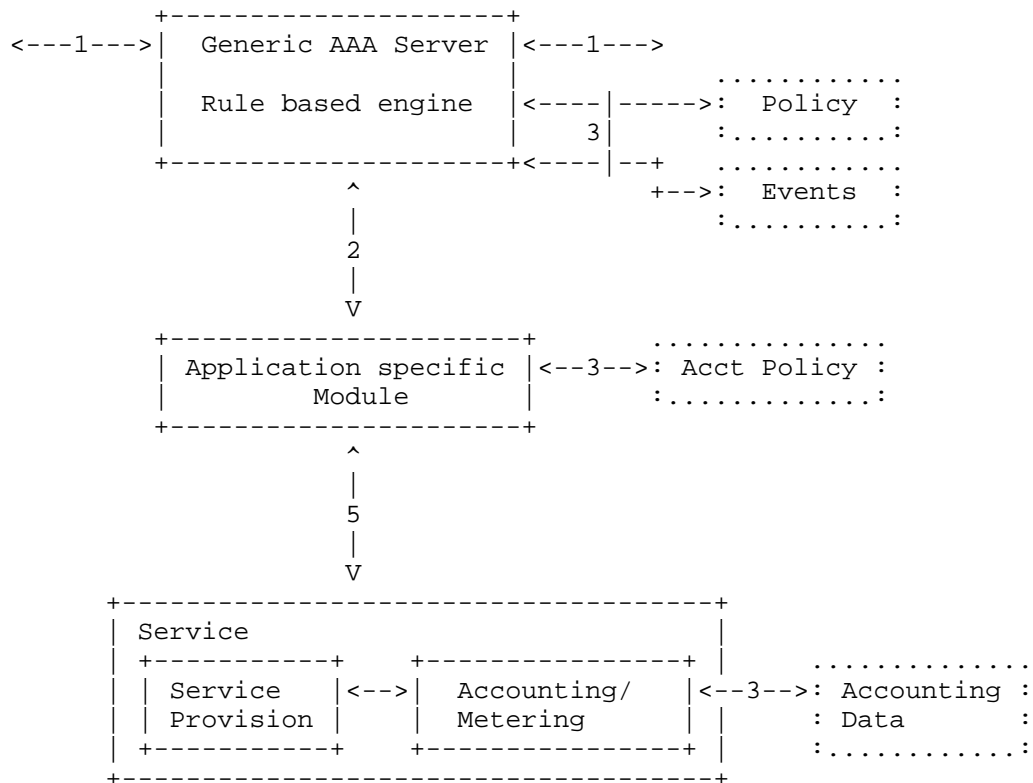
```
          +----------------------+
<---1--->| Generic AAA Server |<---1--->
          |                      |             ............
          |  Rule based engine  |<----|----->:  Policy  :
          |                      |     3|      :..........:
          +----------------------+<----|--+    ............
                     ^                    +-->:  Events  :
                     |                         :..........:
                     2
                     |
                     V
          +----------------------+             ..............
          | Application specific |<--3-->: Acct Policy :
          |        Module        |             :............:
          +----------------------+
                     ^
                     |
                     5
                     |
                     V
      +-----------------------------------+
      | Service                           |
      | +-----------+   +---------------+ |             .............
      | | Service   |<-->|  Accounting/  |<--3-->: Accounting :
      | | Provision |   |  Metering     | |       : Data       :
      | +-----------+   +---------------+ |       :............:
      +-----------------------------------+
```